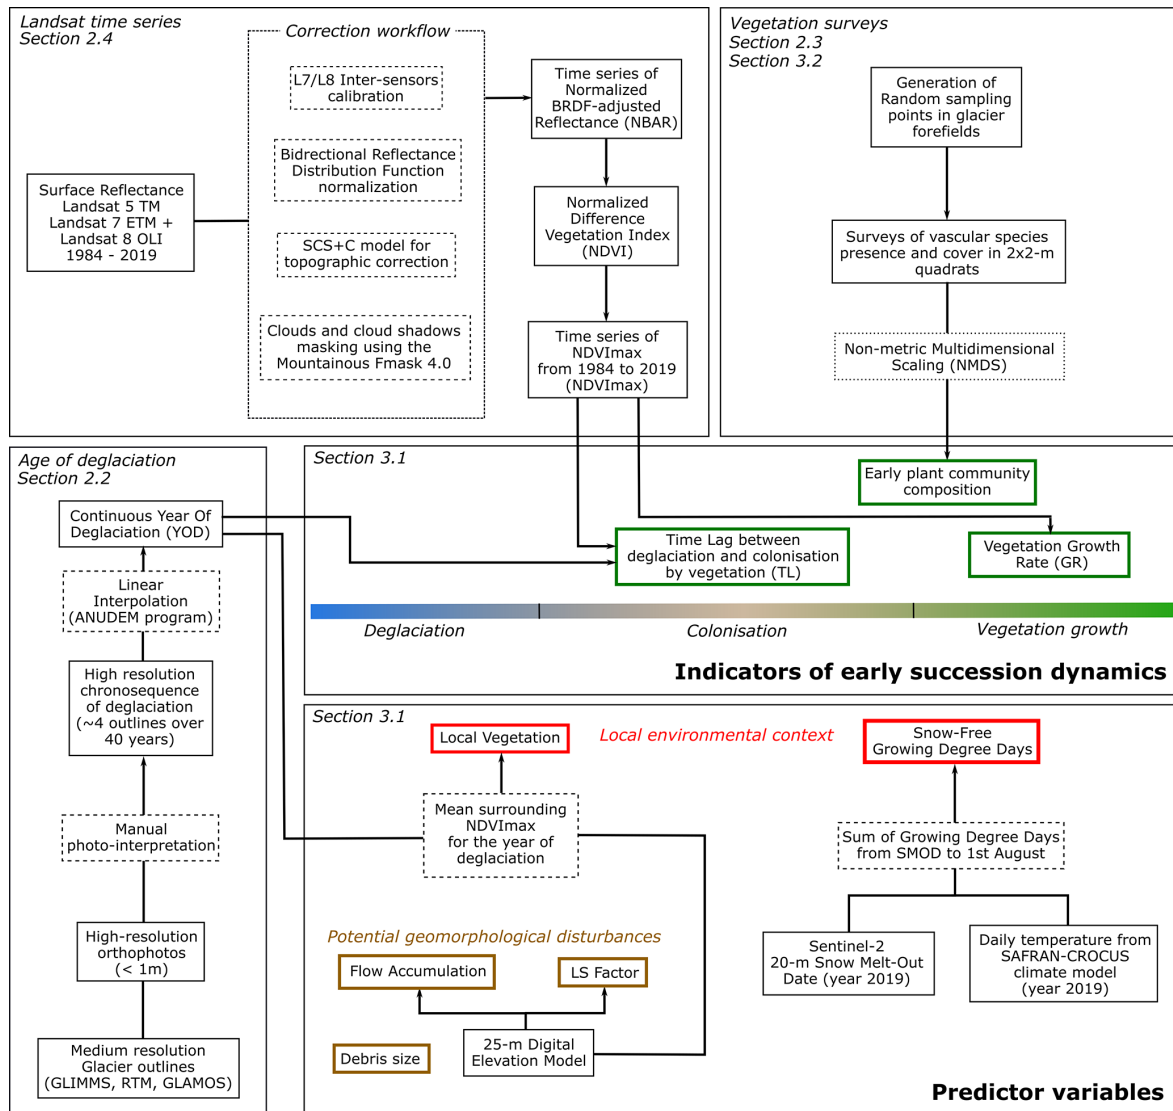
Landsat time series
Section 2.4

Correction workflow

L7/L8 Inter-sensors calibration

Bidrectional Reflectance Distribution Function normalization

SCS+C model for topographic correction

Clouds and cloud shadows masking using the Mountainous Fmask 4.0

Surface Reflectance Landsat 5 TM Landsat 7 ETM + Landsat 8 OLI 1984 - 2019

Time series of Normalized BRDF-adjusted Reflectance (NBAR)

Normalized Difference Vegetation Index (NDVI)

Time series of NDVImax from 1984 to 2019 (NDVImax)

Vegetation surveys
Section 2.3
Section 3.2

Generation of Random sampling points in glacier forefields

Surveys of vascular species presence and cover in 2x2-m quadrats

Non-metric Multidimensional Scaling (NMDS)

Age of deglaciation
Section 2.2

Continuous Year Of Deglaciation (YOD)

Linear Interpolation (ANUDEM program)

High resolution chronosequence of deglaciation (~4 outlines over 40 years)

Manual photo-interpretation

High-resolution orthophotos (< 1m)

Medium resolution Glacier outlines (GLIMMS, RTM, GLAMOS)

Section 3.1

Early plant community composition

Time Lag between deglaciation and colonisation by vegetation (TL)

Vegetation Growth Rate (GR)

Deglaciation

Colonisation

Vegetation growth

Indicators of early succession dynamics

Section 3.1

Local Vegetation

Local environmental context

Snow-Free Growing Degree Days

Mean surrounding NDVImax for the year of deglaciation

Sum of Growing Degree Days from SMOD to 1st August

Potential geomorphological disturbances

Flow Accumulation

LS Factor

Debris size

25-m Digital Elevation Model

Sentinel-2 20-m Snow Melt-Out Date (year 2019)

Daily temperature from SAFRAN-CROCUS climate model (year 2019)

Predictor variables